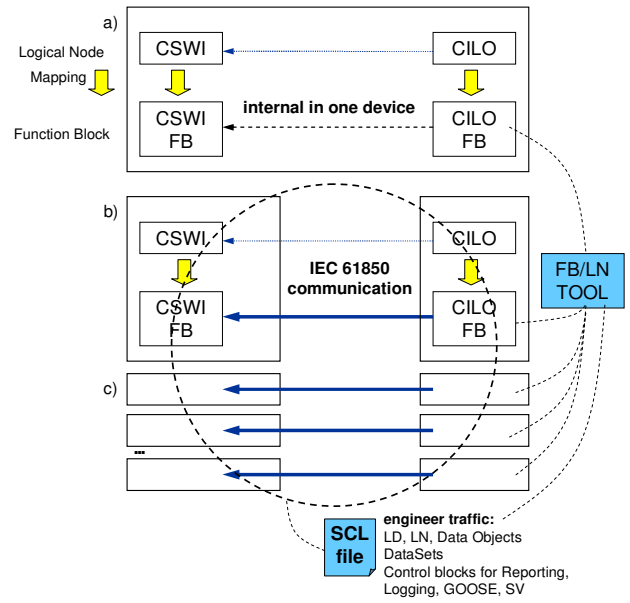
a)

Logical Node Mapping

Function Block

CSWI

CILO

CSWI FB

internal in one device

CILO FB

b)

CSWI

CILO

IEC 61850 communication

CSWI FB

CILO FB

FB/LN TOOL

c)

...

SCL file

engineer traffic:
LD, LN, Data Objects
DataSets
Control blocks for Reporting, Logging, GOOSE, SV